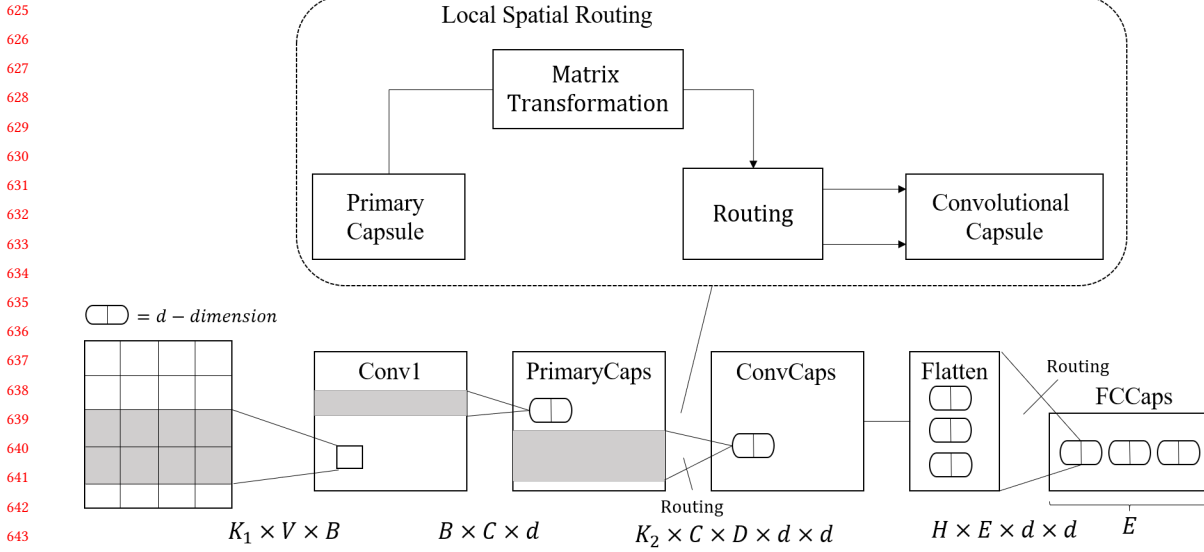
625
626
627
628
629
630
631
632
633
634
635
636
637
638
639
640
641
642
643

Local Spatial Routing

Matrix Transformation

Primary Capsule

Routing

Convolutional Capsule

$= d - dimension$

Conv1

PrimaryCaps

ConvCaps

Flatten

Routing

FCCaps

Routing

$K_1 \times V \times B$

$B \times C \times d$

$K_2 \times C \times D \times d \times d$

$H \times E \times d \times d$

$E$